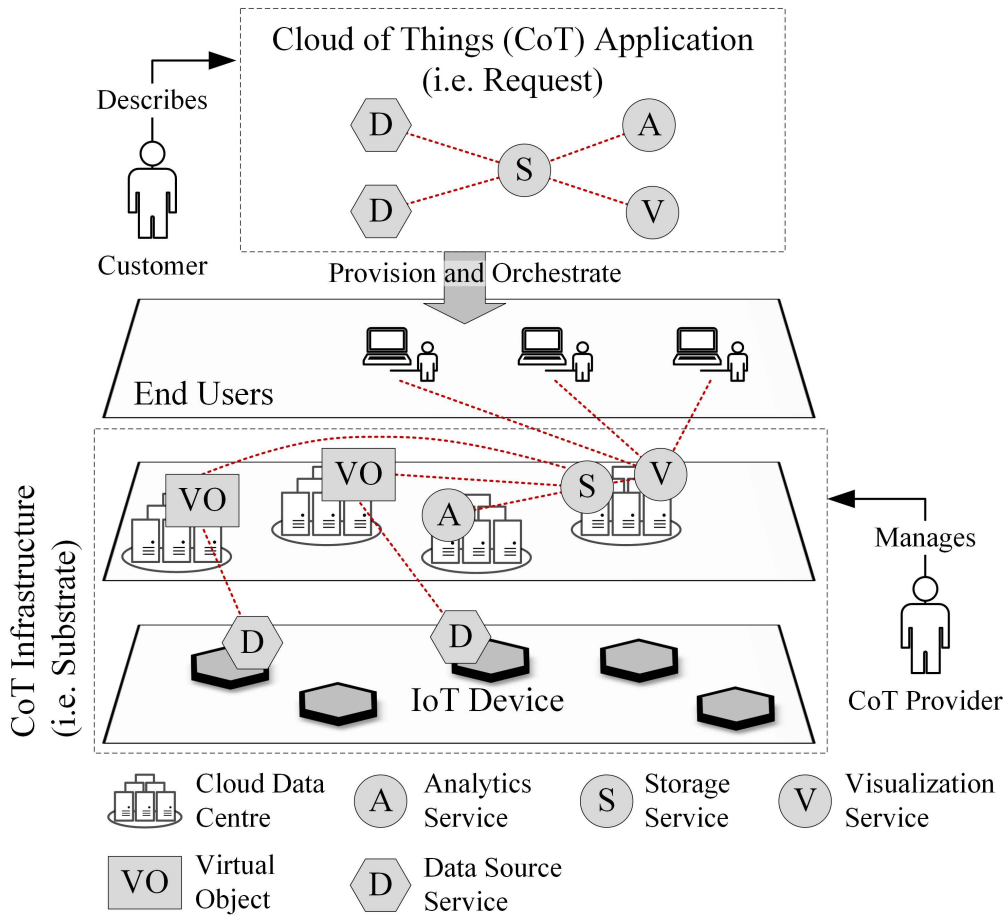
Cloud of Things (CoT) Application
(i.e. Request)

Describes

Customer

D
D
S
A
V

Provision and Orchestrate

End Users

CoT Infrastructure
(i.e. Substrate)

VO
VO
A
S
V

Manages

CoT Provider

D
D

IoT Device

Cloud Data Centre
A Analytics Service
S Storage Service
V Visualization Service
VO Virtual Object
D Data Source Service